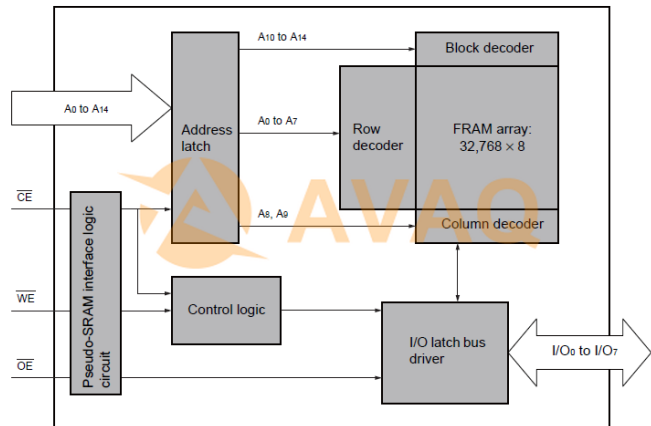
A$_{10}$ to A$_{14}$

Block decoder

A$_0$ to A$_{14}$

Address latch

A$_0$ to A$_7$

Row decoder

FRAM array: 32,768 × 8

AVAQ

$\overline{CE}$

Pseudo-SRAM interface logic circuit

A$_8$, A$_9$

Column decoder

$\overline{WE}$

Control logic

$\overline{OE}$

I/O latch bus driver

I/O$_0$ to I/O$_7$